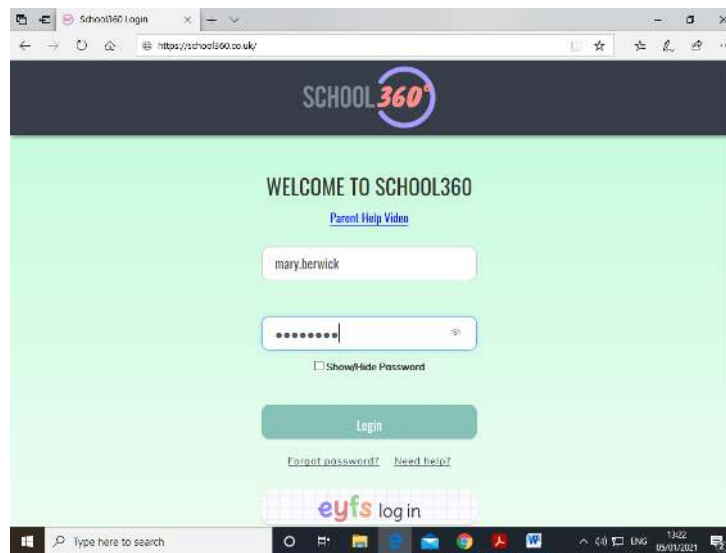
School360 Login

https://school360.co.uk/

SCHOOL 360°

WELCOME TO SCHOOL360

Parent Help Video

mary.berwick

•••••••••

Show/Hide Password

Login

Forgot password? Need help?

eyfs log in

Type here to search

ENG 13:22 05/01/2021